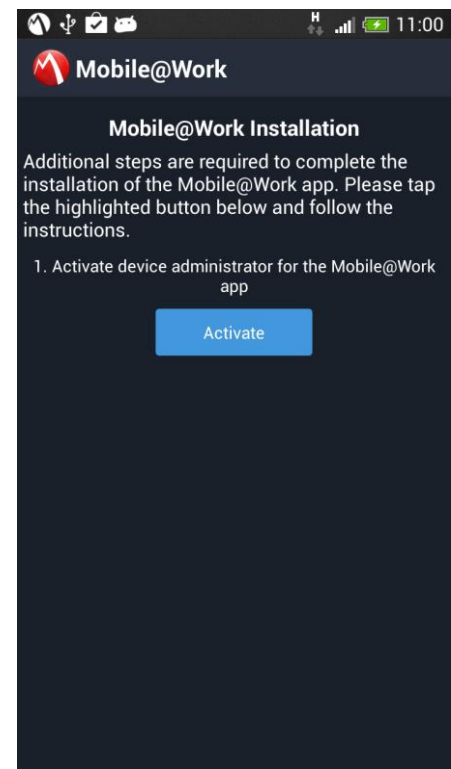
H 11:00

Mobile@Work

Mobile@Work Installation

Additional steps are required to complete the installation of the Mobile@Work app. Please tap the highlighted button below and follow the instructions.

1. Activate device administrator for the Mobile@Work app

Activate